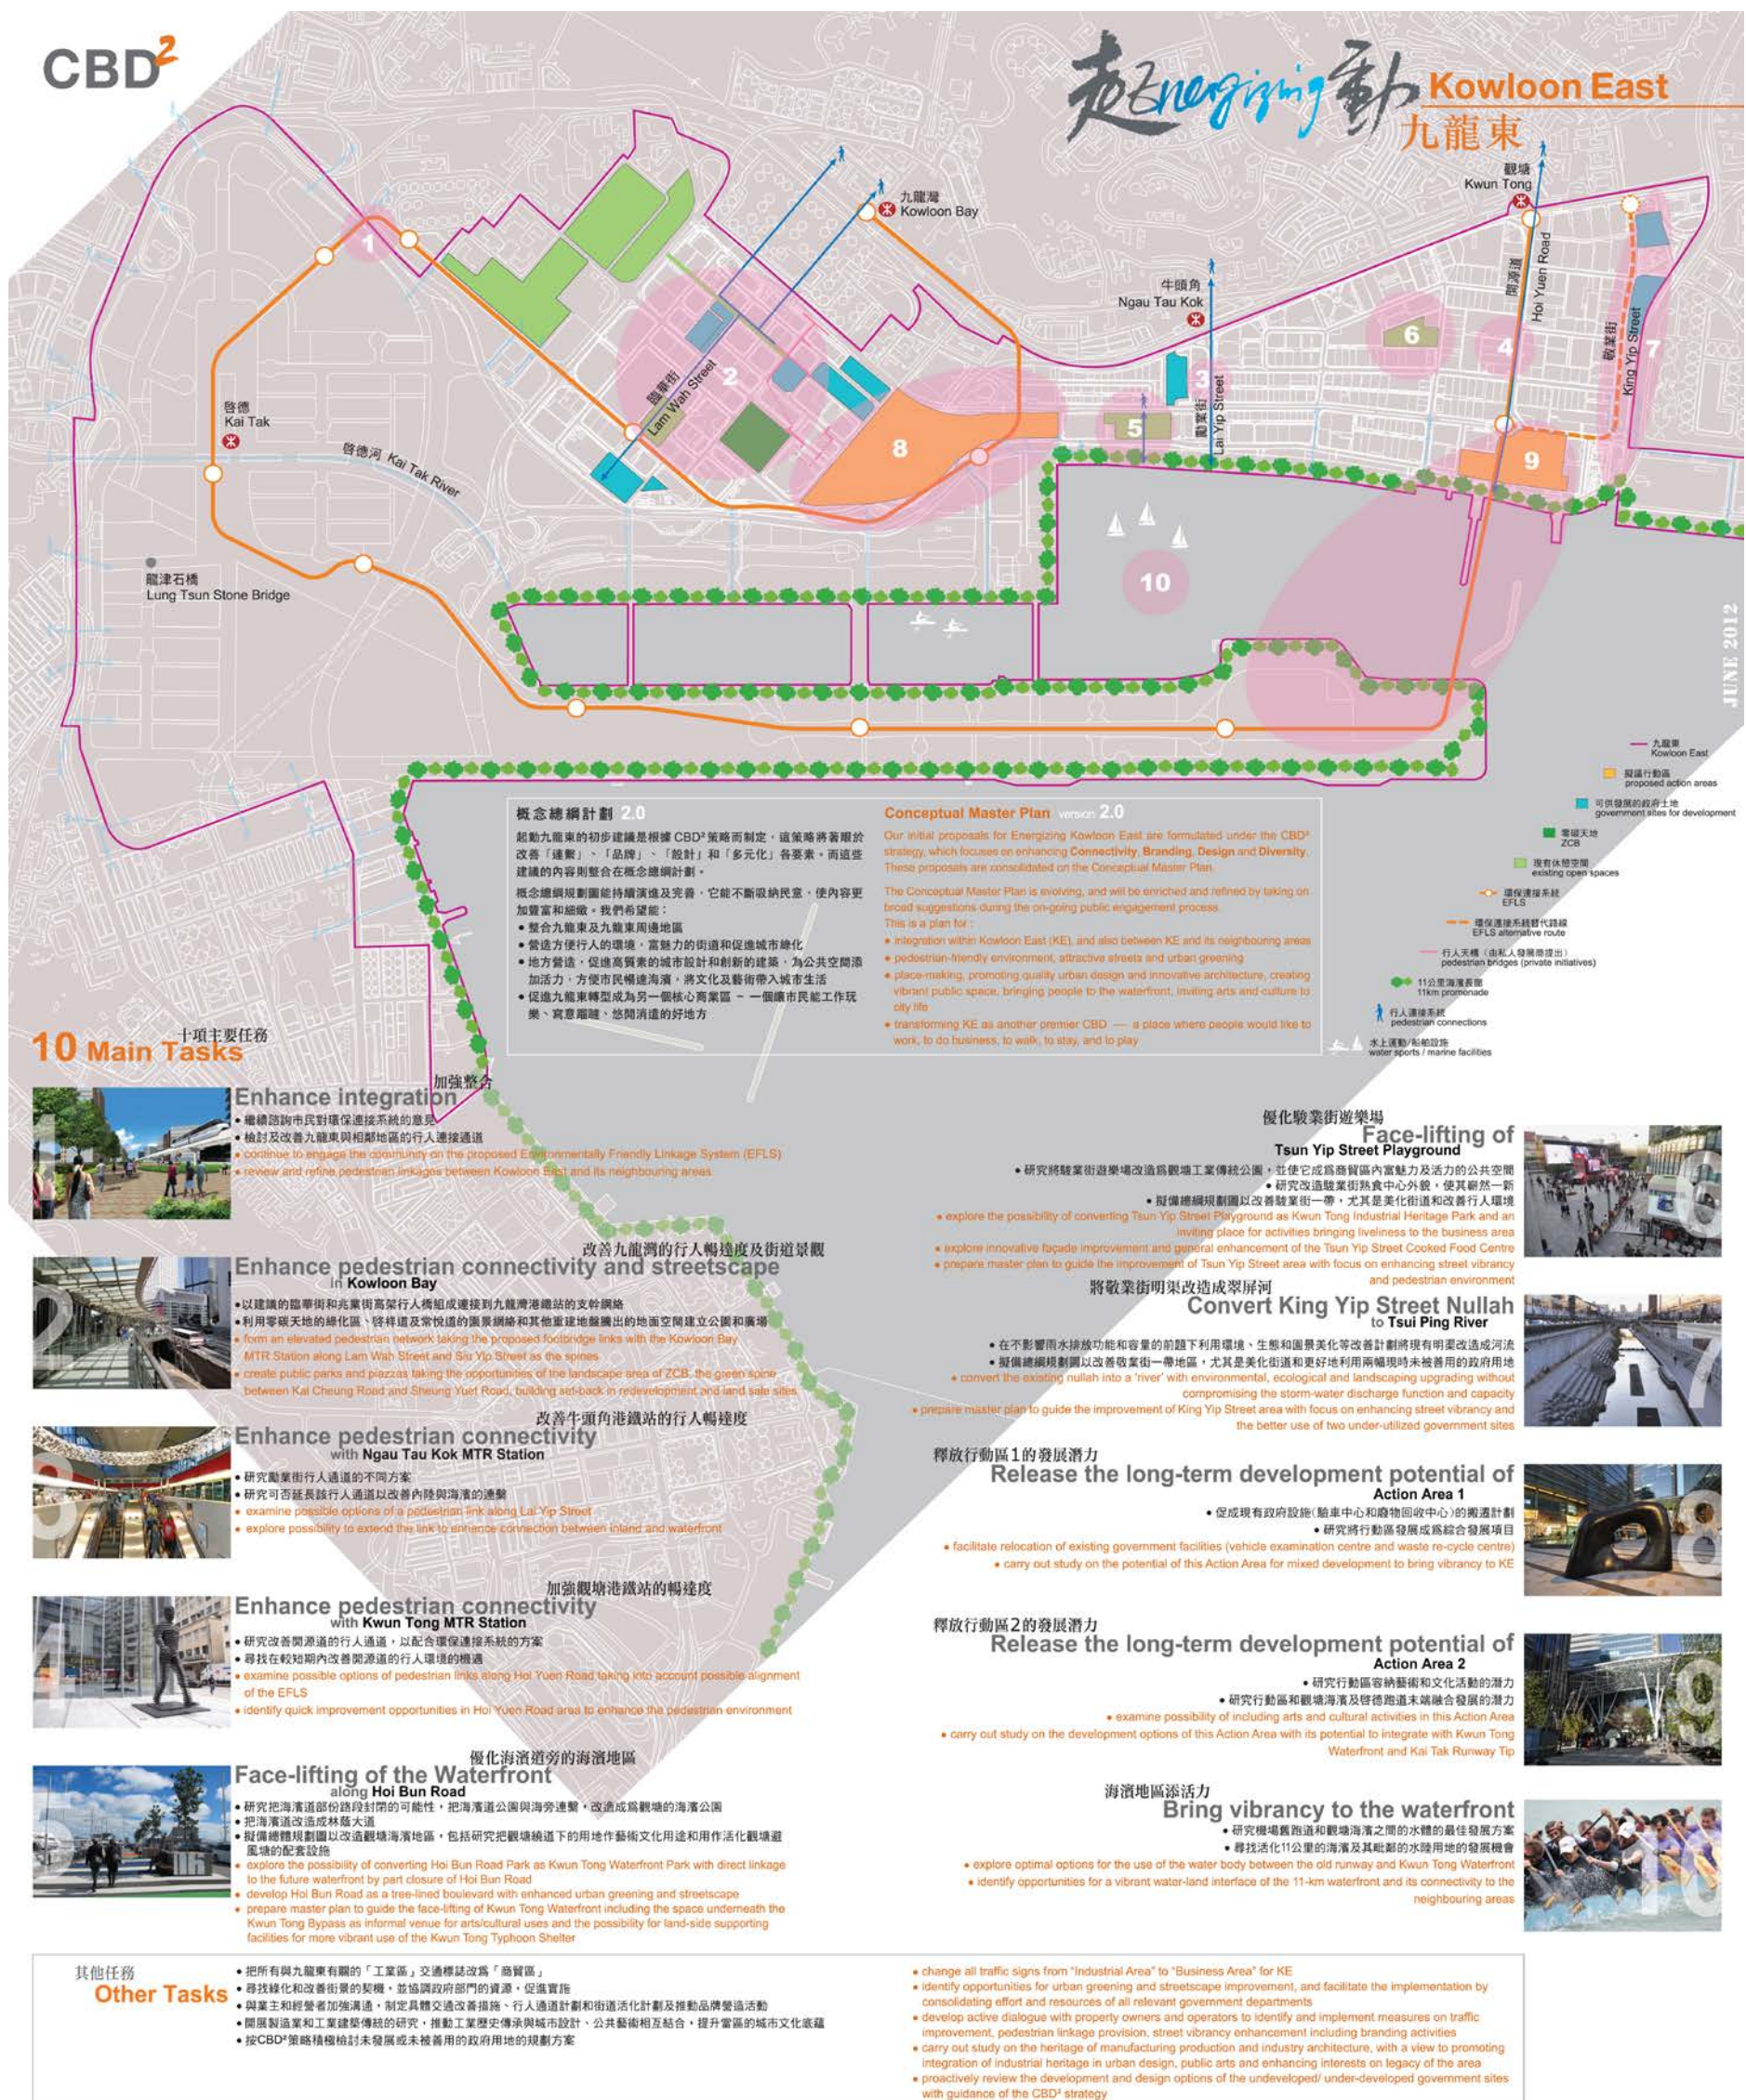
CBD²

起Energizing動 Kowloon East 九龍東

九龍灣 Kowloon Bay

觀塘 Kwun Tong

牛頭角 Ngau Tau Kok

啟德 Kai Tak

啟德河 Kai Tak River

龍津石橋 Lung Tsun Stone Bridge

臨華街 Lam Wah Street

勵業街 Lai Yip Street

開源道 Hoi Yuen Road

敬業街 King Yip Street

1 2 3 4 5 6 7 8 9 10

JUNE 2012

九龍東 Kowloon East
擬議行動區 proposed action areas
可供發展的政府土地 government sites for development
零碳天地 ZCB
現有休憩空間 existing open spaces
環保連接系統 EFLS
環保連接系統替代路線 EFLS alternative route
行人天橋（由私人發展商提出） pedestrian bridges (private initiatives)
11公里海濱長廊 11km promenade
行人連接系統 pedestrian connections
水上運動/船舶設施 water sports / marine facilities

概念總綱計劃 2.0

起動九龍東的初步建議是根據CBD²策略而制定，這策略將著眼於改善「連繫」、「品牌」、「設計」和「多元化」各要素，而這些建議的內容則整合在概念總綱計劃。

概念總綱規劃圖能持續演進及完善，它能不斷吸納民意，使內容更加豐富和細緻。我們希望能：
• 整合九龍東及九龍東周邊地區
• 營造方便行人的環境，富魅力的街道和促進城市綠化
• 地方營造，促進高質素的城市設計和創新的建築，為公共空間添加活力，方便市民暢達海濱，將文化及藝術帶入城市生活
• 促進九龍東轉型成為另一個核心商業區 — 一個讓市民能工作玩樂、寫意離離、悠閒消遣的好地方

Conceptual Master Plan version 2.0

Our initial proposals for Energizing Kowloon East are formulated under the CBD² strategy, which focuses on enhancing Connectivity, Branding, Design and Diversity. These proposals are consolidated on the Conceptual Master Plan.

The Conceptual Master Plan is evolving, and will be enriched and refined by taking on broad suggestions during the on-going public engagement process.
This is a plan for:
• integration within Kowloon East (KE), and also between KE and its neighbouring areas
• pedestrian-friendly environment, attractive streets and urban greening
• place-making, promoting quality urban design and innovative architecture, creating vibrant public space, bringing people to the waterfront, inviting arts and culture to city life
• transforming KE as another premier CBD — a place where people would like to work, to do business, to walk, to stay, and to play

十項主要任務
10 Main Tasks

加強整合
Enhance integration
• 繼續諮詢市民對環保連接系統的意見
• 檢討及改善九龍東與相鄰地區的行人連接通道
• continue to engage the community on the proposed Environmentally Friendly Linkage System (EFLS)
• review and refine pedestrian linkages between Kowloon East and its neighbouring areas

改善九龍灣的行人暢達度及街道景觀
Enhance pedestrian connectivity and streetscape in Kowloon Bay
• 以建議的臨華街和宏照道高架行人橋組成連接到九龍灣港鐵站的支幹網絡
• 利用零碳天地的綠化區、啓福道及常悅道的園景網絡和其他重建地盤騰出的地面空間建立公園和廣場
• form an elevated pedestrian network taking the proposed footbridge links with the Kowloon Bay MTR Station along Lam Wah Street and Siu Yip Street as the spines
• create public parks and piazzas taking the opportunities of the landscape area of ZCB, the green spine between Kai Cheung Road and Sheung Yuet Road, building set-back in redevelopment and land sale sites

改善牛頭角港鐵站的行人暢達度
Enhance pedestrian connectivity with Ngau Tau Kok MTR Station
• 研究勵業街行人通道的不同方案
• 研究可否延長該行人通道以改善內陸與海濱的連繫
• examine possible options of a pedestrian link along Lai Yip Street
• explore possibility to extend the link to enhance connection between inland and waterfront

加強觀塘港鐵站的暢達度
Enhance pedestrian connectivity with Kwun Tong MTR Station
• 研究改善開源道的行人通道，以配合環保連接系統的方案
• 尋找在較短期內改善開源道的行人環境的機遇
• examine possible options of pedestrian links along Hoi Yuen Road taking into account possible alignment of the EFLS
• identify quick improvement opportunities in Hoi Yuen Road area to enhance the pedestrian environment

優化海濱道旁的海濱地區
Face-lifting of the Waterfront along Hoi Bun Road
• 研究把海濱道部份路段封閉的可能性，把海濱道公園與海旁連繫，改造成為觀塘的海濱公園
• 把海濱道改造成林蔭大道
• 擬備總體規劃圖以改造觀塘海濱地區，包括研究把觀塘繞道下的用地作藝術文化用途和用作活化觀塘避風塘的配套設施
• explore the possibility of converting Hoi Bun Road Park as Kwun Tong Waterfront Park with direct linkage to the future waterfront by part closure of Hoi Bun Road
• develop Hoi Bun Road as a tree-lined boulevard with enhanced urban greening and streetscape
• prepare master plan to guide the face-lifting of Kwun Tong Waterfront including the space underneath the Kwun Tong Bypass as informal venue for arts/cultural uses and the possibility for land-side supporting facilities for more vibrant use of the Kwun Tong Typhoon Shelter

優化駿業街遊樂場
Face-lifting of Tsun Yip Street Playground
• 研究將駿業街遊樂場改造為觀塘工業傳統公園，並使它成為商貿區內富魅力及活力的公共空間
• 研究改造駿業街熟食中心外貌，使其煥然一新
• 擬備總綱規劃圖以改善駿業街一帶，尤其是美化街道和改善行人環境
• explore the possibility of converting Tsun Yip Street Playground as Kwun Tong Industrial Heritage Park and an inviting place for activities bringing liveliness to the business area
• explore innovative façade improvement and general enhancement of the Tsun Yip Street Cooked Food Centre
• prepare master plan to guide the improvement of Tsun Yip Street area with focus on enhancing street vibrancy and pedestrian environment

將敬業街明渠改造成翠屏河
Convert King Yip Street Nullah to Tsui Ping River
• 在不影響雨水排放功能和容量的前題下利用環境、生態和園景美化等改善計劃將現有明渠改造成河流
• 擬備總綱規劃圖以改善敬業街一帶地區，尤其是美化街道和更好地利用兩幅現時未被善用的政府用地
• convert the existing nullah into a 'river' with environmental, ecological and landscaping upgrading without compromising the storm-water discharge function and capacity
• prepare master plan to guide the improvement of King Yip Street area with focus on enhancing street vibrancy and the better use of two under-utilized government sites

釋放行動區1的發展潛力
Release the long-term development potential of Action Area 1
• 促成現有政府設施(驗車中心和廢物回收中心)的搬遷計劃
• 研究將行動區發展成爲綜合發展項目
• facilitate relocation of existing government facilities (vehicle examination centre and waste re-cycle centre)
• carry out study on the potential of this Action Area for mixed development to bring vibrancy to KE

釋放行動區2的發展潛力
Release the long-term development potential of Action Area 2
• 研究行動區容納藝術和文化活動的潛力
• 研究行動區和觀塘海濱及啓德跑道末端融合發展的潛力
• examine possibility of including arts and cultural activities in this Action Area
• carry out study on the development options of this Action Area with its potential to integrate with Kwun Tong Waterfront and Kai Tak Runway Tip

海濱地區添活力
Bring vibrancy to the waterfront
• 研究機場舊跑道和觀塘海濱之間的水體的最佳發展方案
• 尋找活化11公里的海濱及其毗鄰的水陸用地的發展機會
• explore optimal options for the use of the water body between the old runway and Kwun Tong Waterfront
• identify opportunities for a vibrant water-land interface of the 11-km waterfront and its connectivity to the neighbouring areas

其他任務
Other Tasks
• 把所有與九龍東有關的「工業區」交通標誌改爲「商貿區」
• 尋找綠化和改善街景的契機，並協調政府部門的資源，促進實施
• 與業主和經營者加強溝通，制定具體交通改善措施、行人通道計劃和街道活化計劃及推動品牌營造活動
• 開展製造業和工業建築傳統的研究，推動工業歷史傳承與城市設計、公共藝術相互結合，提升當區的城市文化底蘊
• 按CBD²策略積極檢討未發展或未被善用的政府用地的規劃方案
• change all traffic signs from "Industrial Area" to "Business Area" for KE
• identify opportunities for urban greening and streetscape improvement, and facilitate the implementation by consolidating effort and resources of all relevant government departments
• develop active dialogue with property owners and operators to identify and implement measures on traffic improvement, pedestrian linkage provision, street vibrancy enhancement including branding activities
• carry out study on the heritage of manufacturing production and industry architecture, with a view to promoting integration of industrial heritage in urban design, public arts and enhancing interests on legacy of the area
• proactively review the development and design options of the undeveloped/ under-developed government sites with guidance of the CBD² strategy